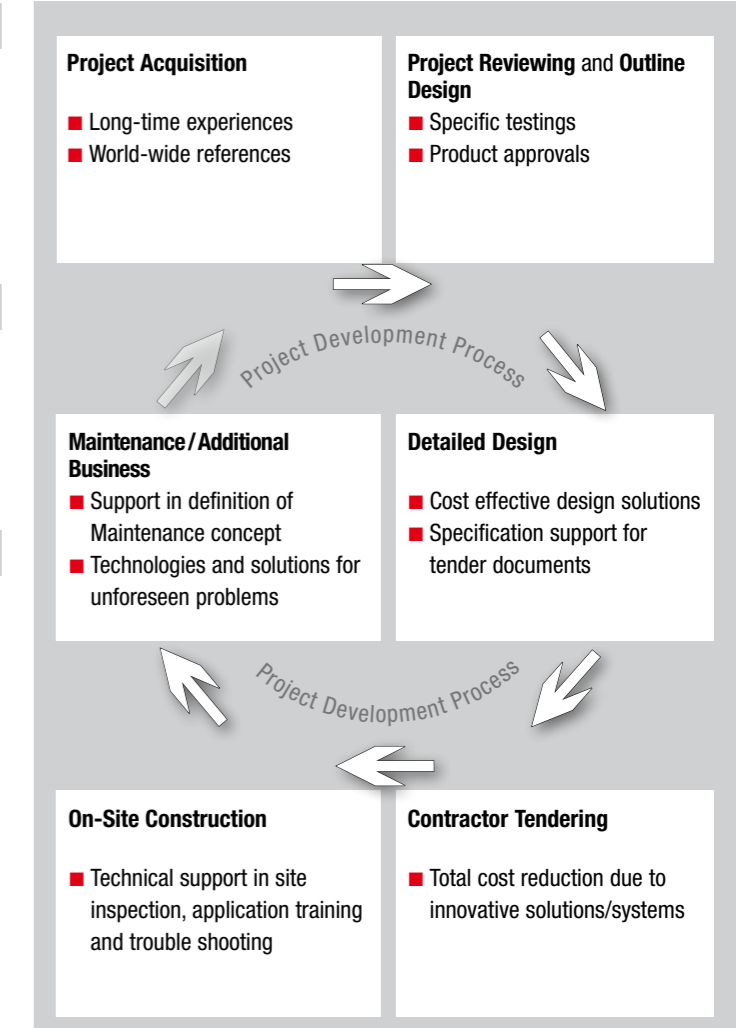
**Project Acquisition**

■ Long-time experiences
■ World-wide references

**Project Reviewing** and **Outline Design**

■ Specific testings
■ Product approvals

Project Development Process

**Maintenance / Additional Business**

■ Support in definition of Maintenance concept
■ Technologies and solutions for unforeseen problems

**Detailed Design**

■ Cost effective design solutions
■ Specification support for tender documents

Project Development Process

**On-Site Construction**

■ Technical support in site inspection, application training and trouble shooting

**Contractor Tendering**

■ Total cost reduction due to innovative solutions/systems